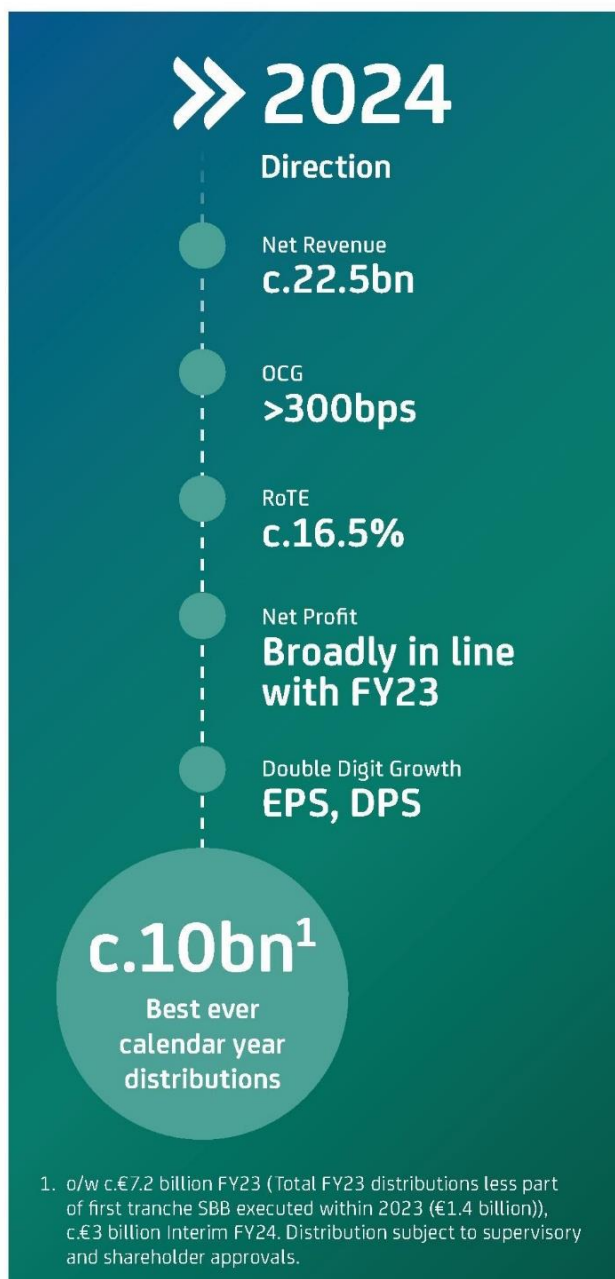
» 2024

Direction

Net Revenue
c.22.5bn

OCG
>300bps

RoTE
c.16.5%

Net Profit
Broadly in line with FY23

Double Digit Growth
EPS, DPS

c.10bn$^1$
Best ever calendar year distributions

1. o/w c.€7.2 billion FY23 (Total FY23 distributions less part of first tranche SBB executed within 2023 (€1.4 billion)), c.€3 billion Interim FY24. Distribution subject to supervisory and shareholder approvals.